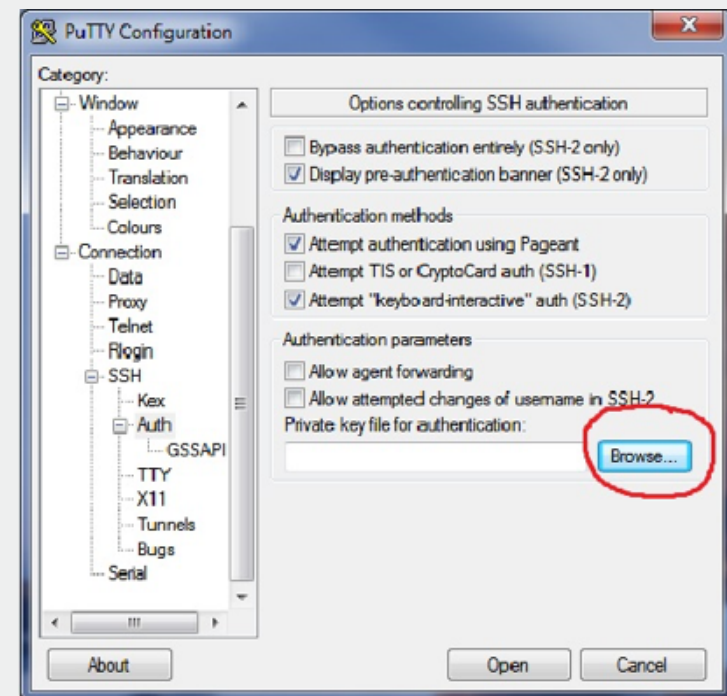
PuTTY Configuration

Category:

Window
Appearance
Behaviour
Translation
Selection
Colours
Connection
Data
Proxy
Telnet
Rlogin
SSH
Kex
Auth
GSSAPI
TTY
X11
Tunnels
Bugs
Serial

Options controlling SSH authentication

Bypass authentication entirely (SSH-2 only)
Display pre-authentication banner (SSH-2 only)

Authentication methods
Attempt authentication using Pageant
Attempt TIS or CryptoCard auth (SSH-1)
Attempt "keyboard-interactive" auth (SSH-2)

Authentication parameters
Allow agent forwarding
Allow attempted changes of username in SSH-2
Private key file for authentication:

Browse...

About

Open

Cancel